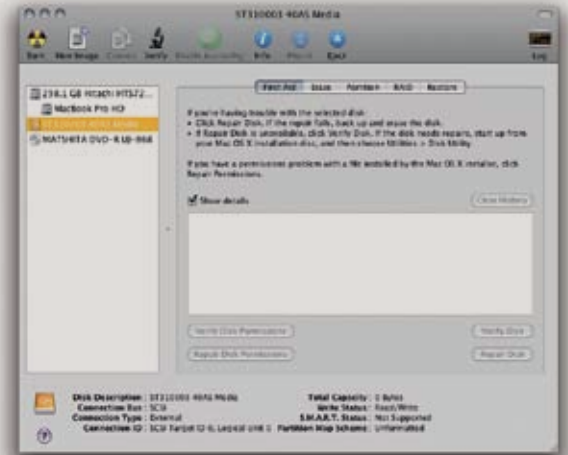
ST310001 40AS Media

Burn New Image Convert Verify Enable Journaling Info Mount Eject Log

238.1 GB Hitachi HTS72...
MacBook Pro HD
ST310001 40AS Media
MATSHITA DVD-R UJ-868

First Aid Erase Partition RAID Restore

If you're having trouble with the selected disk:
• Click Repair Disk. If the repair fails, back up and erase the disk.
• If Repair Disk is unavailable, click Verify Disk. If the disk needs repairs, start up from your Mac OS X installation disc, and then choose Utilities > Disk Utility.

If you have a permissions problem with a file installed by the Mac OS X installer, click Repair Permissions.

Show details Clear History

Verify Disk Permissions Verify Disk

Repair Disk Permissions Repair Disk

Disk Description : ST310001 40AS Media
Connection Bus : SCSI
Connection Type : External
Connection ID : SCSI Target ID 0, Logical Unit 0
Total Capacity : 0 Bytes
Write Status : Read/Write
S.M.A.R.T. Status : Not Supported
Partition Map Scheme : Unformatted